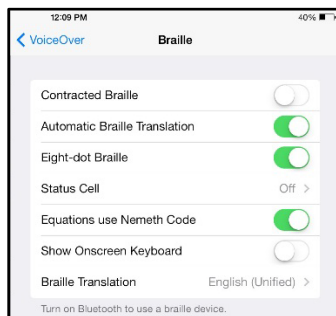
12:09 PM
40%

VoiceOver
Braille

Contracted Braille
Automatic Braille Translation
Eight-dot Braille
Status Cell
Off
Equations use Nemeth Code
Show Onscreen Keyboard
Braille Translation
English (Unified)

Turn on Bluetooth to use a braille device.